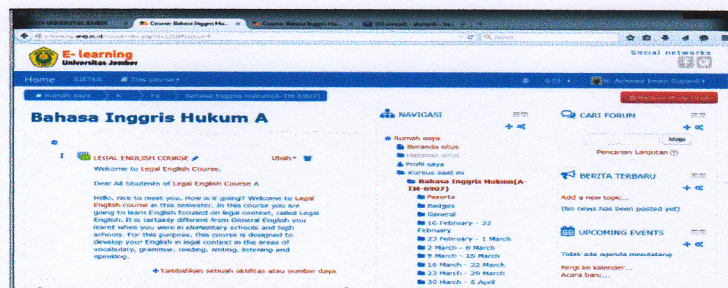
Course: Bahasa Inggris Hu...
Course: Bahasa Inggris Hu...

Social networks

E-learning
Universitas Jember

Home
SISTER
This course
H. Ahmad Iman Suyanto

Rumah saya
Bahasa Inggris Hukum(A-TM-6907)

Bahasa Inggris Hukum A

LEGAL ENGLISH COURSE
Ubah
Welcome to Legal English Course.

Dear All Students of Legal English Course A

Hello, nice to meet you. How is it going? Welcome to Legal English course in this semester. In this course you are going to learn English focused on legal context, called Legal English. It is certainly different from General English you learnt when you were in elementary schools and high schools. For this purpose, this course is designed to develop your English in legal context in the areas of vocabulary, grammar, reading, writing, listening and speaking.

+ Tambahkan sebuah aktifitas atau sumber daya

NAVIGASI
Rumah saya
Beranda situs
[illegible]
Profil saya
Kursus saat ini
Bahasa Inggris Hukum(A-TM-6907)
Peserta
Badges
General
16 February - 22 February
23 February - 1 March
2 March - 8 March
9 March - 15 March
16 March - 22 March
23 March - 29 March
30 March - 5 April

CARI FORUM
Maju
Pencarian Lanjutan

BERITA TERBARU
Add a new topic...
(No news has been posted yet)

UPCOMING EVENTS
Tidak ada agenda mendatang
Pergi ke kalender...
Acara baru...